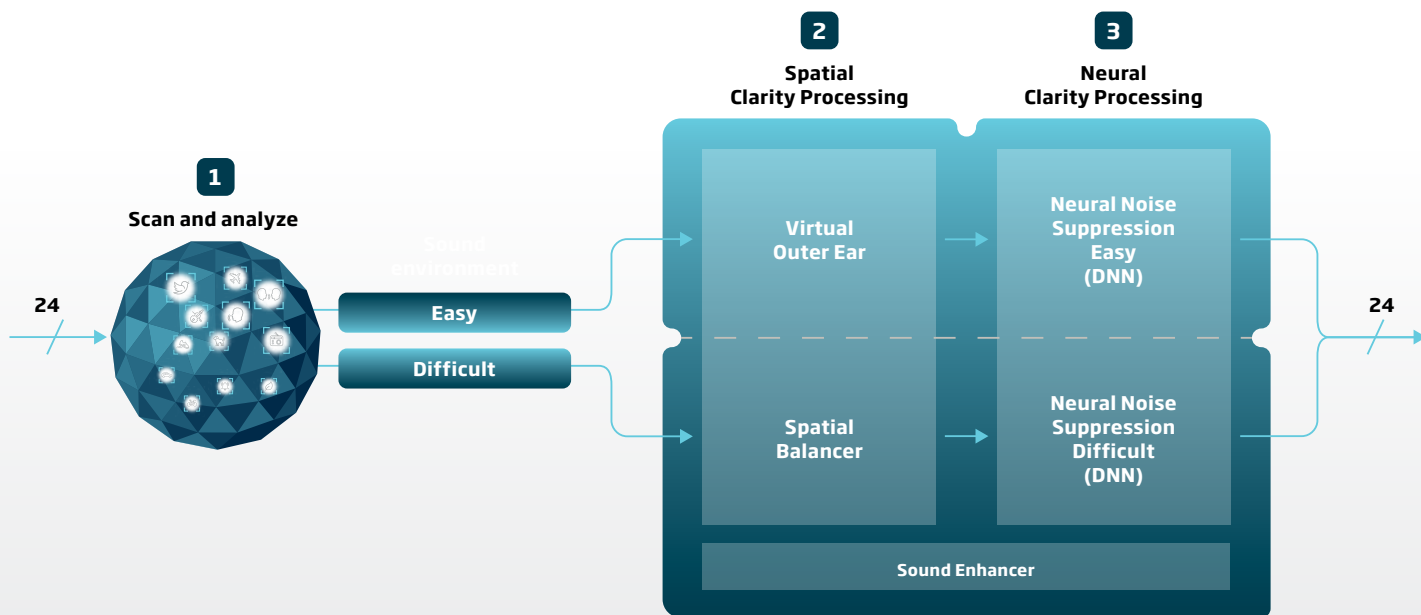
2

Spatial Clarity Processing

3

Neural Clarity Processing

1

Scan and analyze

Sound environment

24

Easy

Difficult

Virtual Outer Ear

Neural Noise Suppression Easy (DNN)

Spatial Balancer

Neural Noise Suppression Difficult (DNN)

24

Sound Enhancer